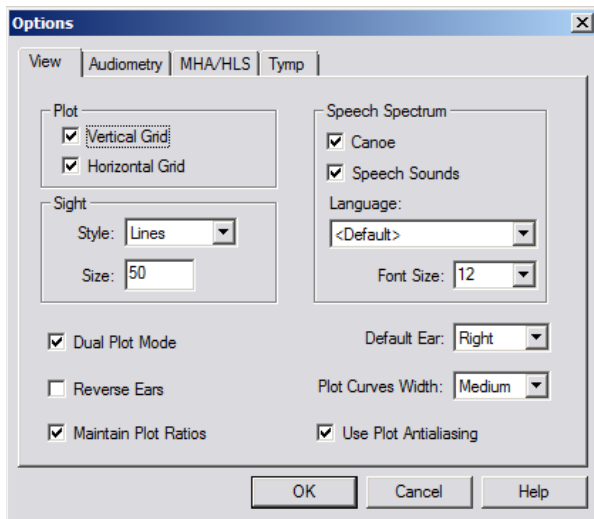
Options

View | Audiometry | MHA/HLS | Tymp

Plot
Vertical Grid
Horizontal Grid

Sight
Style: Lines
Size: 50

Speech Spectrum
Canoe
Speech Sounds
Language:
<Default>
Font Size: 12

Dual Plot Mode
Reverse Ears
Maintain Plot Ratios

Default Ear: Right
Plot Curves Width: Medium
Use Plot Antialiasing

OK | Cancel | Help